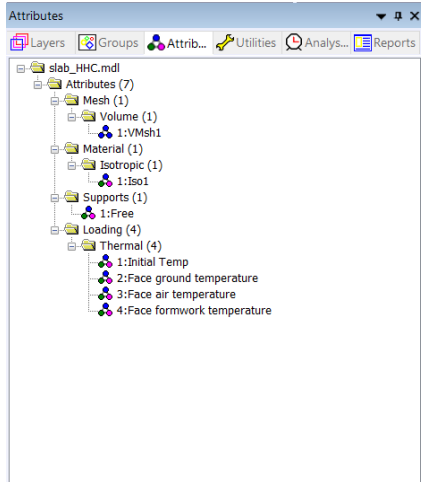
Attributes

Layers Groups Attrib... Utilities Analys... Reports

slab_HHC.mdl
Attributes (7)
Mesh (1)
Volume (1)
1:VMsh1
Material (1)
Isotropic (1)
1:Iso1
Supports (1)
1:Free
Loading (4)
Thermal (4)
1:Initial Temp
2:Face ground temperature
3:Face air temperature
4:Face formwork temperature